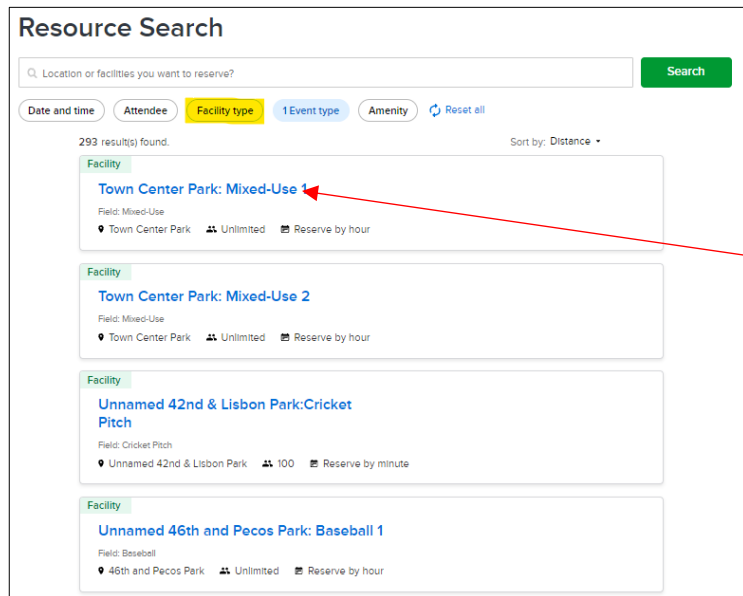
Resource Search

Location or facilities you want to reserve?

Search

Date and time

Attendee

Facility type

1 Event type

Amenity

Reset all

293 result(s) found.

Sort by: Distance

Facility

Town Center Park: Mixed-Use 1

Field: Mixed-Use

Town Center Park Unlimited Reserve by hour

Facility

Town Center Park: Mixed-Use 2

Field: Mixed-Use

Town Center Park Unlimited Reserve by hour

Facility

Unnamed 42nd & Lisbon Park:Cricket Pitch

Field: Cricket Pitch

Unnamed 42nd & Lisbon Park 100 Reserve by minute

Facility

Unnamed 46th and Pecos Park: Baseball 1

Field: Baseball

46th and Pecos Park Unlimited Reserve by hour